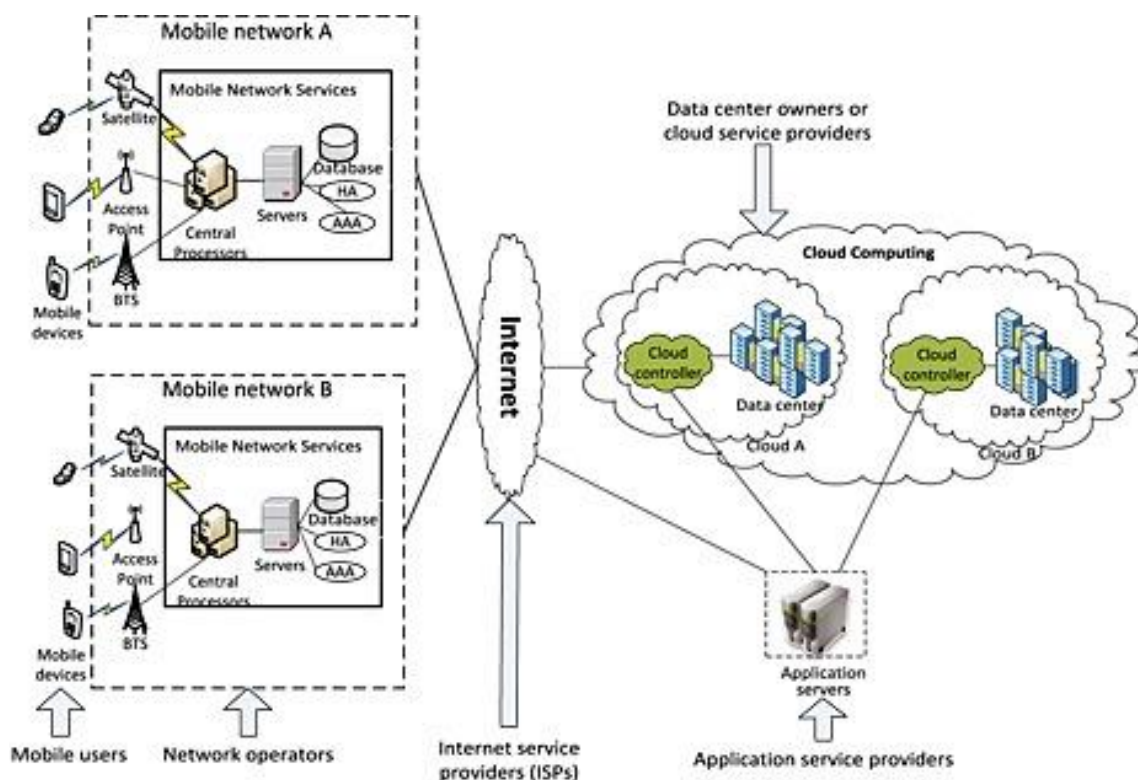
Mobile network A

Mobile Network Services

Satellite

Database

HA

AAA

Servers

Access Point

Central Processors

BTS

Mobile devices

Mobile network B

Mobile Network Services

Satellite

Database

HA

AAA

Servers

Access Point

Central Processors

BTS

Mobile devices

Mobile users

Network operators

Internet

Internet service providers (ISPs)

Data center owners or cloud service providers

Cloud Computing

Cloud controller

Data center

Cloud A

Cloud controller

Data center

Cloud B

Application servers

Application service providers